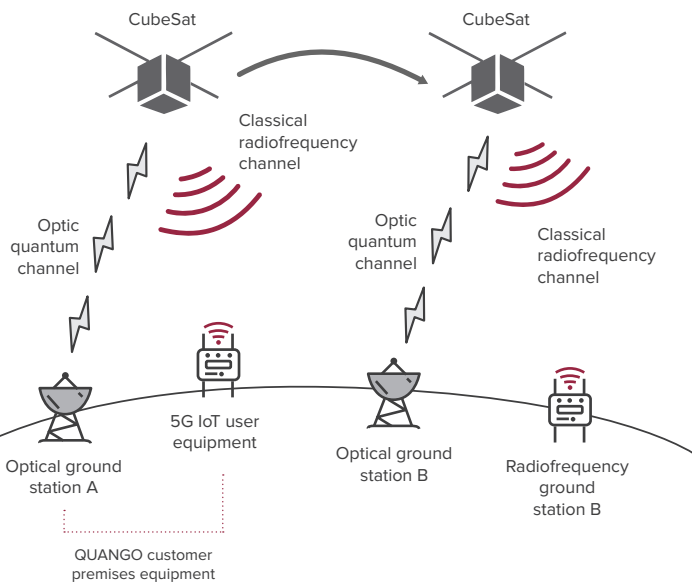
CubeSat

CubeSat

Classical radiofrequency channel

Optic quantum channel

Optic quantum channel

Classical radiofrequency channel

5G IoT user equipment

Optical ground station A

Optical ground station B

Radiofrequency ground station B

QUANGO customer premises equipment